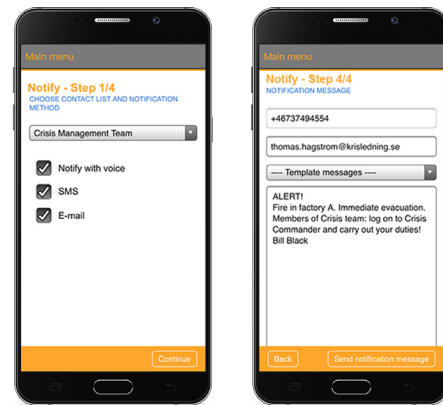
Main menu

Notify - Step 1/4

CHOOSE CONTACT LIST AND NOTIFICATION METHOD

Crisis Management Team

Notify with voice

SMS

E-mail

Continue

Main menu

Notify - Step 4/4

NOTIFICATION MESSAGE

+46737494554

thomas.hagstrom@krisledning.se

---- Template messages ----

ALERT!
Fire in factory A. Immediate evacuation.
Members of Crisis team: log on to Crisis Commander and carry out your duties!
Bill Black

Back

Send notification message